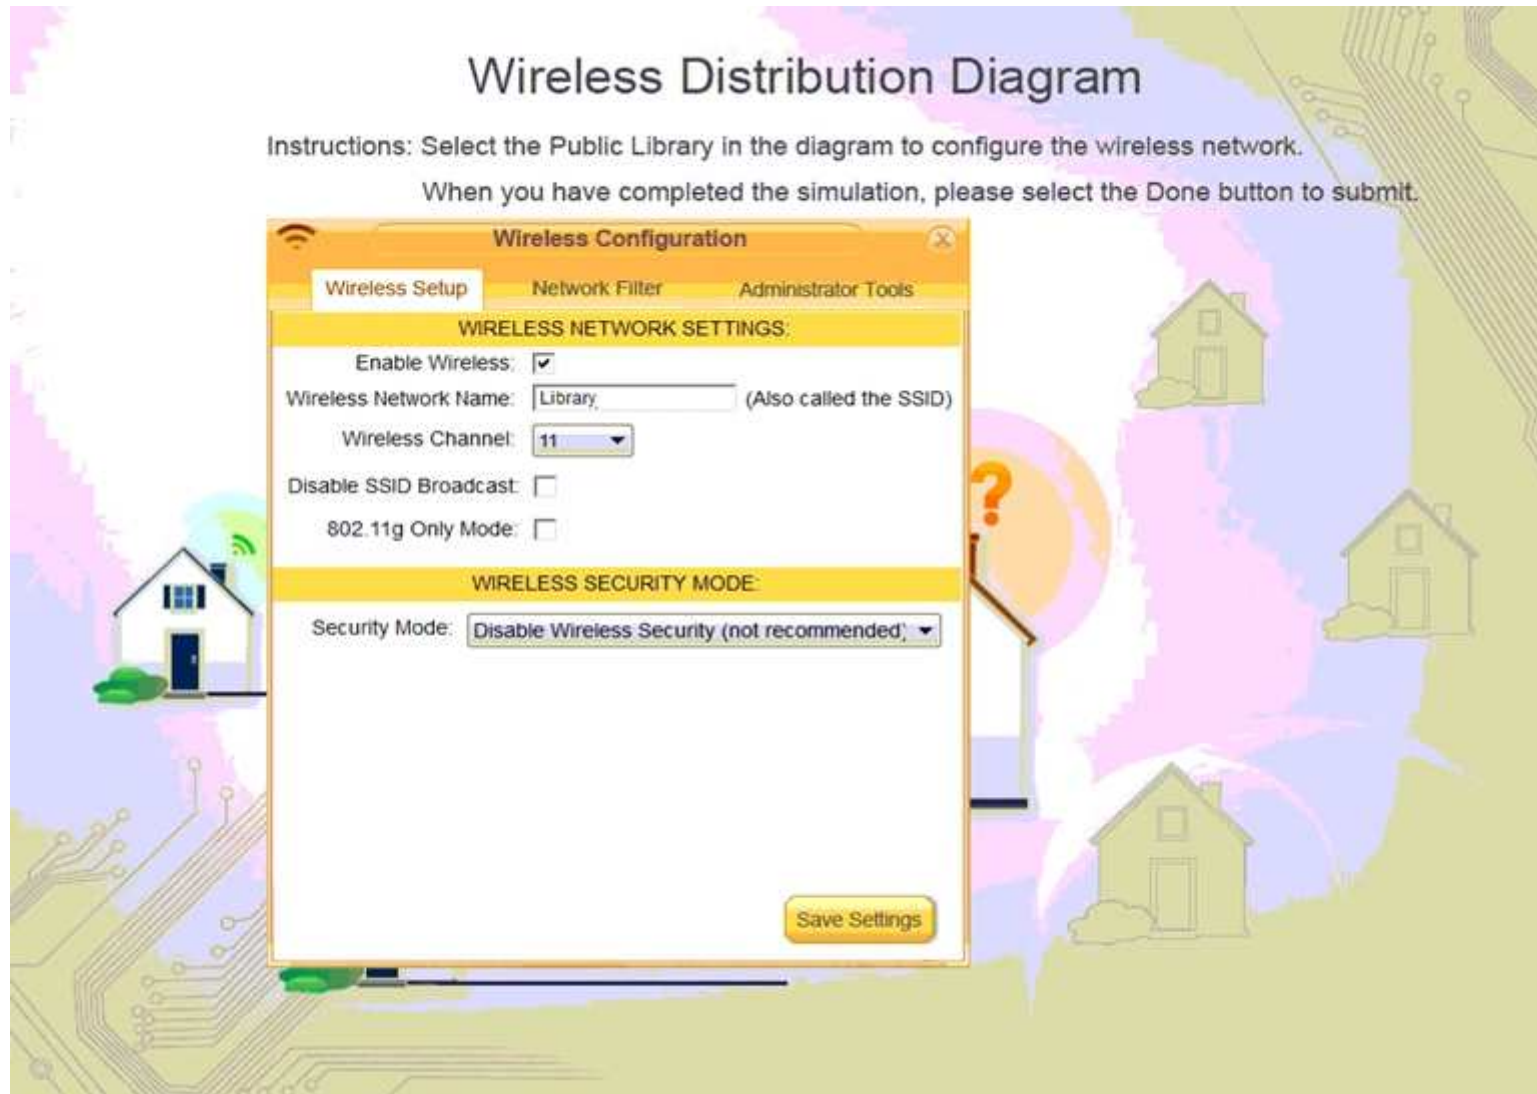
Wireless Distribution Diagram

Instructions: Select the Public Library in the diagram to configure the wireless network.

When you have completed the simulation, please select the Done button to submit.

Wireless Configuration

Wireless Setup | Network Filter | Administrator Tools

WIRELESS NETWORK SETTINGS:

Enable Wireless: ☑

Wireless Network Name: Library (Also called the SSID)

Wireless Channel: 11

Disable SSID Broadcast: ☐

802.11g Only Mode: ☐

WIRELESS SECURITY MODE:

Security Mode: Disable Wireless Security (not recommended)

Save Settings